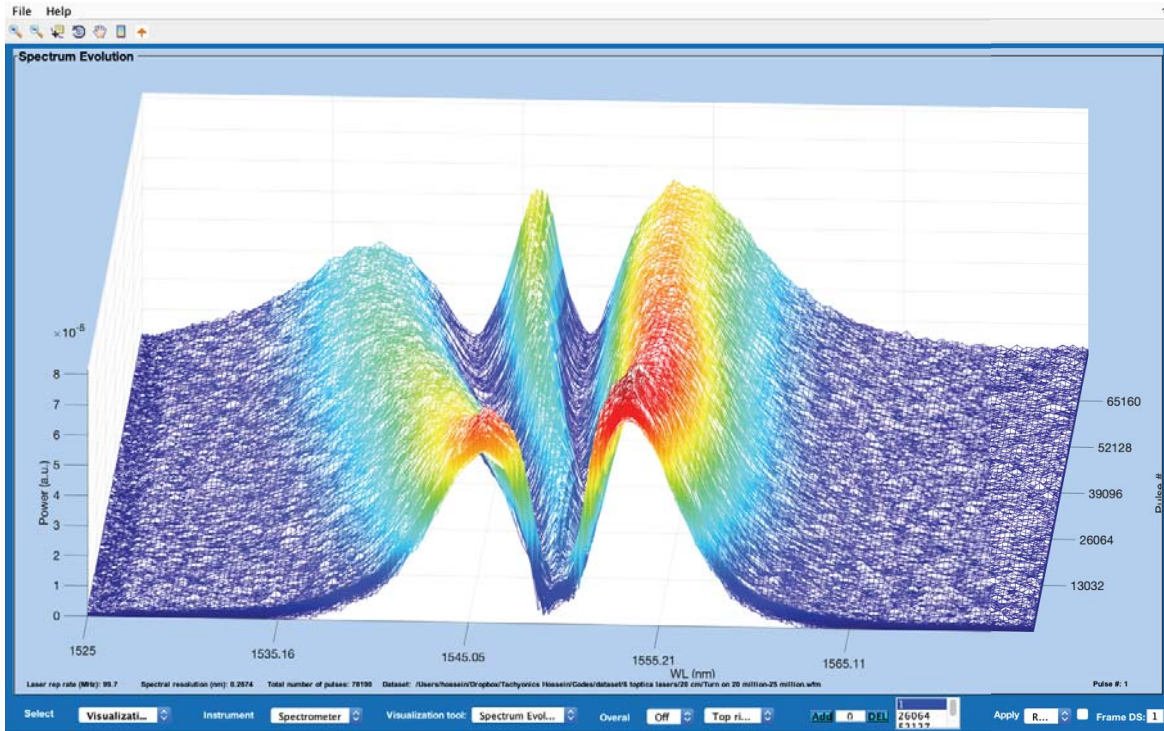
File Help

Spectrum Evolution

$\times10^{-5}$

8
7
6
5
4
3
2
1
0

Power (a.u.)

65160
52128
39096
26064
13032

Pulse #

1525
1535.16
1545.05
1555.21
1565.11

WL (nm)

Laser rep rate (MHz): 99.7 Spectral resolution (nm): 0.2674 Total number of pulses: 78190 Dataset: /Users/hossein/Dropbox/Tachyonics Hossein/Codes/dataset/6 toptica lasers/20 cm/Turn on 20 million-25 million.wfm

Pulse #: 1

Select Visualizati... Instrument Spectrometer Visualization tool: Spectrum Evol... Overal Off Top ri... Add 0 DEL 1 26064 52137 Apply R... Frame DS: 1